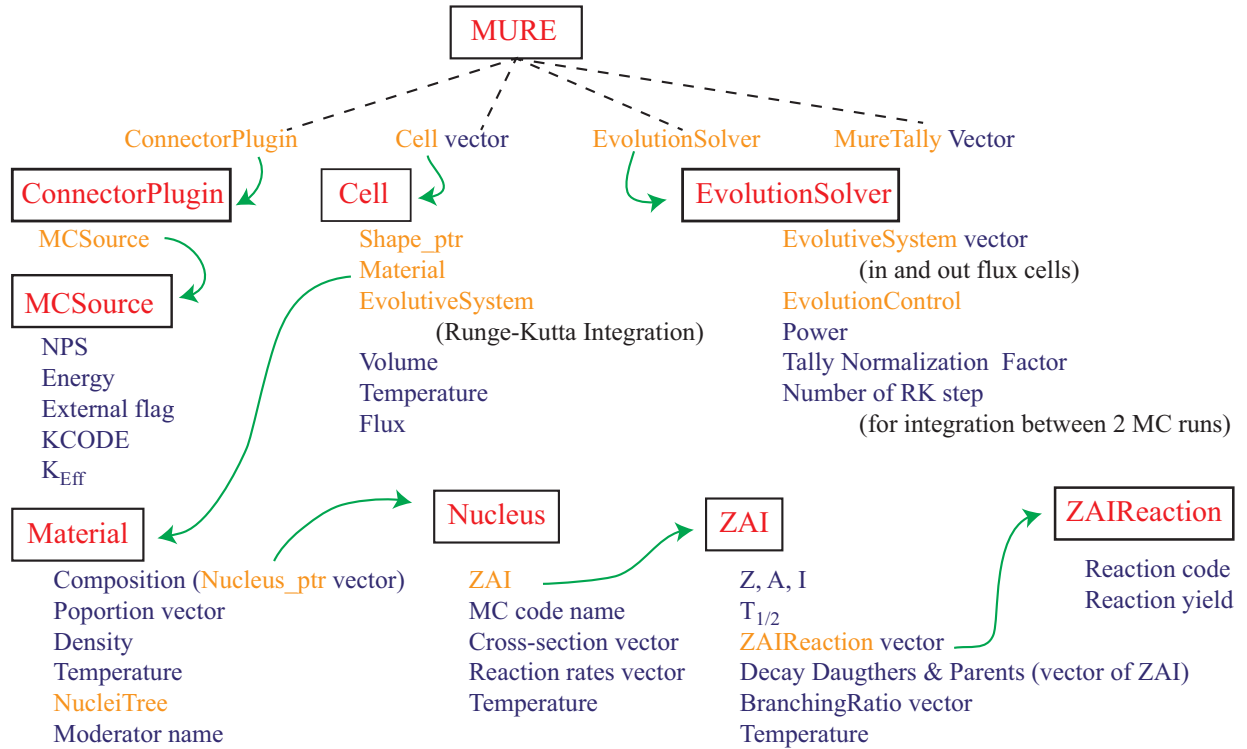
MURE

ConnectorPlugin
Cell vector
EvolutionSolver
MureTally Vector

ConnectorPlugin
MCSource

MCSource
NPS
Energy
External flag
KCODE
$K_{Eff}$

Cell
Shape_ptr
Material
EvolutiveSystem
(Runge-Kutta Integration)
Volume
Temperature
Flux

EvolutionSolver
EvolutiveSystem vector
(in and out flux cells)
EvolutionControl
Power
Tally Normalization Factor
Number of RK step
(for integration between 2 MC runs)

Material
Composition (Nucleus_ptr vector)
Poportion vector
Density
Temperature
NucleiTree
Moderator name

Nucleus
ZAI
MC code name
Cross-section vector
Reaction rates vector
Temperature

ZAI
Z, A, I
$T_{1/2}$
ZAIReaction vector
Decay Daugthers & Parents (vector of ZAI)
BranchingRatio vector
Temperature

ZAIReaction
Reaction code
Reaction yield